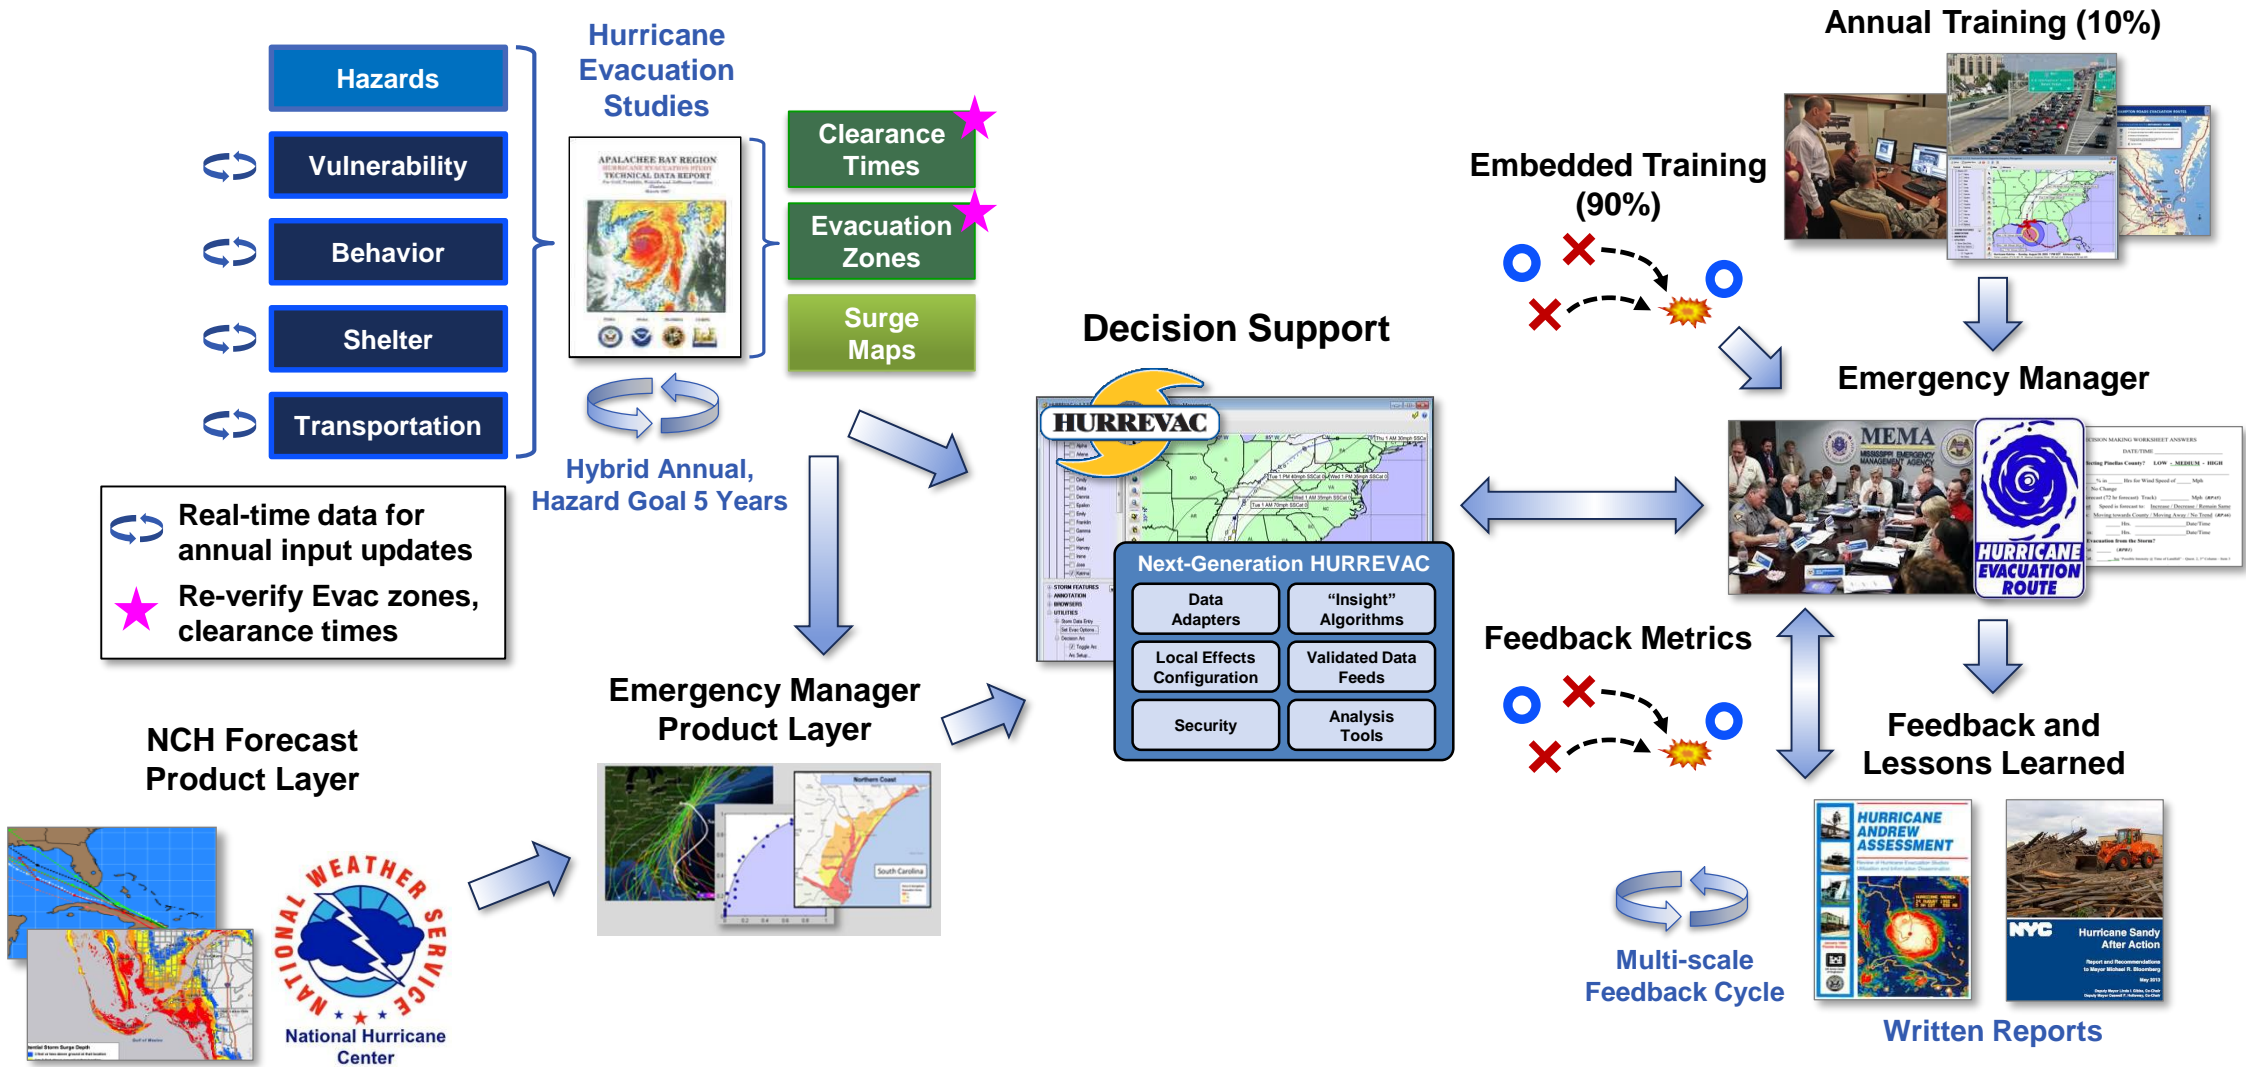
Hazards

Vulnerability

Behavior

Shelter

Transportation

Hurricane Evacuation Studies

APALACHEE BAY REGION
HURRICANE EVACUATION STUDY
TECHNICAL DATA REPORT

Clearance Times

Evacuation Zones

Surge Maps

Hybrid Annual, Hazard Goal 5 Years

Real-time data for annual input updates

Re-verify Evac zones, clearance times

NCH Forecast Product Layer

WEATHER SERVICE NATIONAL

National Hurricane Center

Emergency Manager Product Layer

Decision Support

HURREVAC

Next-Generation HURREVAC

| Data Adapters | “Insight” Algorithms |
|---|---|
| Local Effects Configuration | Validated Data Feeds |
| Security | Analysis Tools |

Annual Training (10%)

Embedded Training (90%)

Emergency Manager

MEMA
MISSISSIPPI EMERGENCY MANAGEMENT AGENCY

HURRICANE EVACUATION ROUTE

Feedback Metrics

Feedback and Lessons Learned

Multi-scale Feedback Cycle

HURRICANE ANDREW ASSESSMENT

NYC Hurricane Sandy After Action

Written Reports